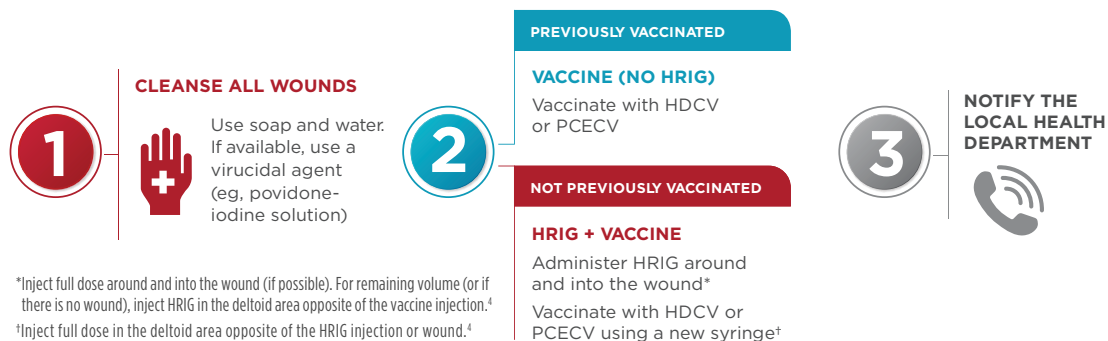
1

CLEANSE ALL WOUNDS

Use soap and water. If available, use a virucidal agent (eg, povidone-iodine solution)

2

PREVIOUSLY VACCINATED

VACCINE (NO HRIG)

Vaccinate with HDCV or PCECV

NOT PREVIOUSLY VACCINATED

HRIG + VACCINE

Administer HRIG around and into the wound*

Vaccinate with HDCV or PCECV using a new syringe†

3

NOTIFY THE LOCAL HEALTH DEPARTMENT

*Inject full dose around and into the wound (if possible). For remaining volume (or if there is no wound), inject HRIG in the deltoid area opposite of the vaccine injection.$^4$

†Inject full dose in the deltoid area opposite of the HRIG injection or wound.$^4$